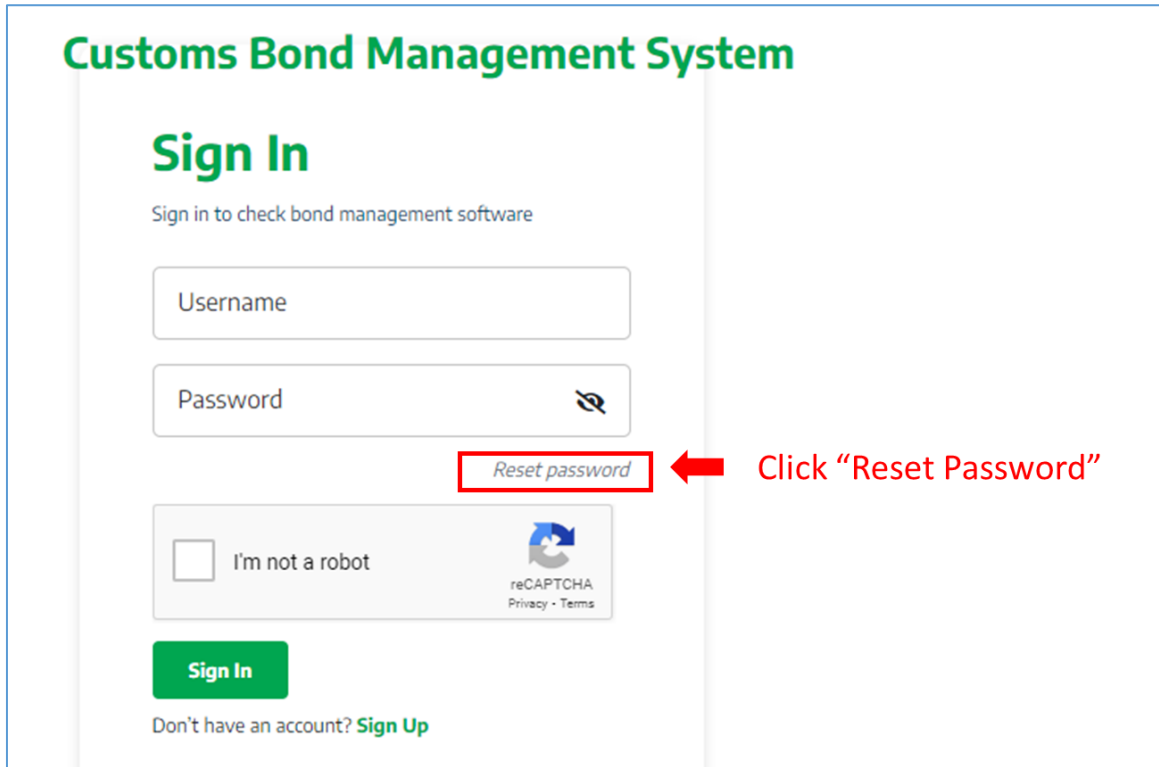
Customs Bond Management System

Sign In

Sign in to check bond management software

Username

Password

Reset password

Click “Reset Password”

I'm not a robot

reCAPTCHA
Privacy - Terms

Sign In

Don't have an account? Sign Up